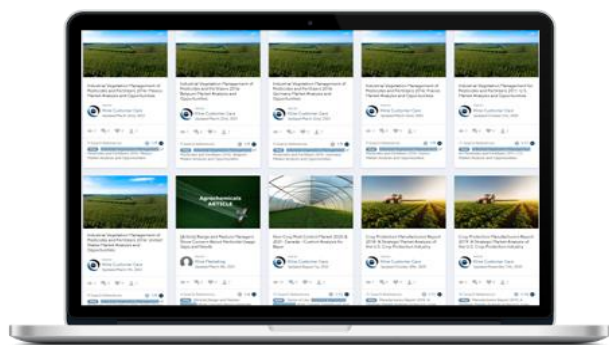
Industrial Vegetation Management of Pesticides and Fertilizers 2016: France Market Analysis and Opportunities

Kline Customer Care

Industrial Vegetation Management of Pesticides and Fertilizers 2016: Belgium Market Analysis and Opportunities

Kline Customer Care

Industrial Vegetation Management of Pesticides and Fertilizers 2016: Germany Market Analysis and Opportunities

Kline Customer Care

Industrial Vegetation Management of Pesticides and Fertilizers 2016: France Market Analysis and Opportunities

Kline Customer Care

Industrial Vegetation Management of Pesticides and Fertilizers 2016: U.S. Market Analysis and Opportunities

Kline Customer Care

Industrial Vegetation Management of Pesticides and Fertilizers 2016: United Kingdom Market Analysis and Opportunities

Kline Customer Care

Agrochemicals ARTICLE

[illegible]

Kline Marketing

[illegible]

Crop Protection Manufacturers Report 2016: A Strategic Market Analysis of the U.S. Crop Protection Industry

Kline Customer Care

Crop Protection Manufacturers Report 2016: A Strategic Market Analysis of the U.S. Crop Protection Industry

Kline Customer Care